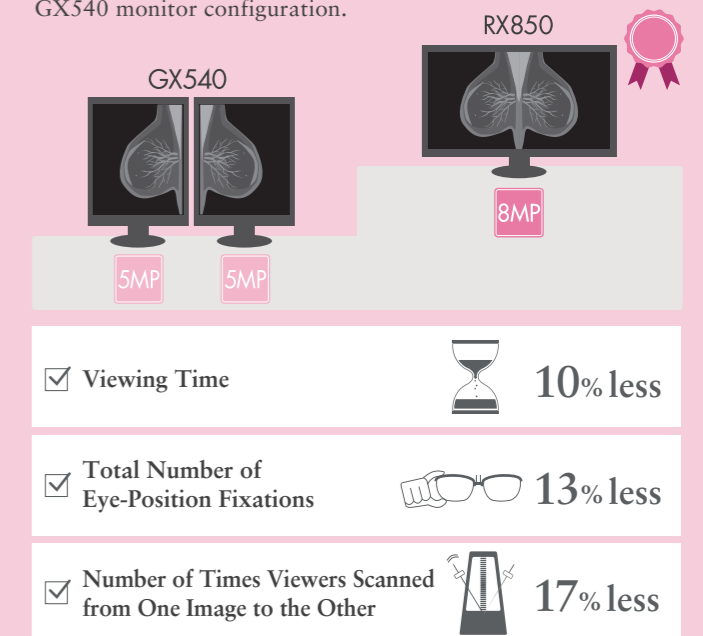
GX540 monitor configuration.

RX850

GX540

8MP

5MP

5MP

Viewing Time

10% less

Total Number of Eye-Position Fixations

13% less

Number of Times Viewers Scanned from One Image to the Other

17% less